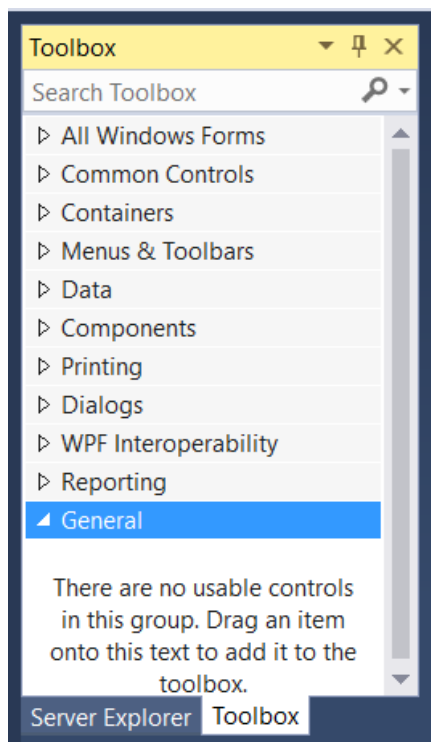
Toolbox

Search Toolbox

All Windows Forms
Common Controls
Containers
Menus & Toolbars
Data
Components
Printing
Dialogs
WPF Interoperability
Reporting
General

There are no usable controls in this group. Drag an item onto this text to add it to the toolbox.

Server Explorer
Toolbox